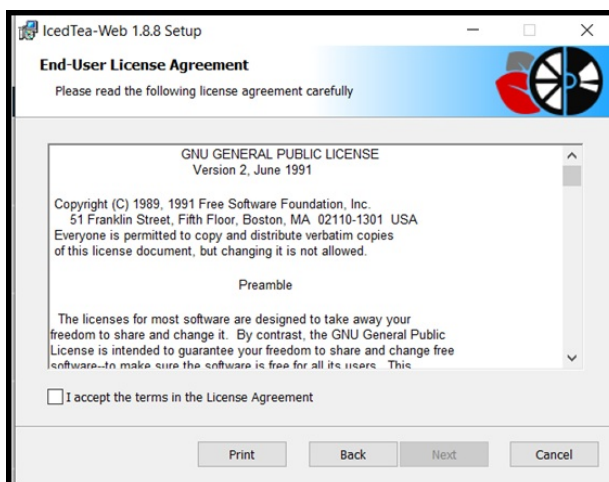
IcedTea-Web 1.8.8 Setup

End-User License Agreement

Please read the following license agreement carefully

GNU GENERAL PUBLIC LICENSE
Version 2, June 1991

Copyright (C) 1989, 1991 Free Software Foundation, Inc.
51 Franklin Street, Fifth Floor, Boston, MA 02110-1301 USA
Everyone is permitted to copy and distribute verbatim copies of this license document, but changing it is not allowed.

Preamble

The licenses for most software are designed to take away your freedom to share and change it. By contrast, the GNU General Public License is intended to guarantee your freedom to share and change free software--to make sure the software is free for all its users. This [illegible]

I accept the terms in the License Agreement

Print Back Next Cancel